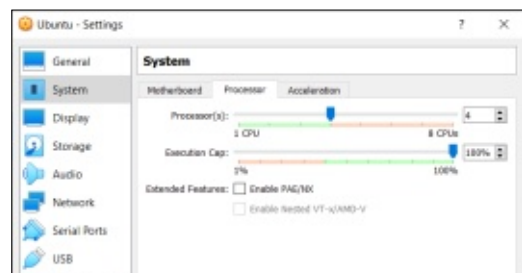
Ubuntu - Settings

?

×

General

System

Display

Storage

Audio

Network

Serial Ports

USB

System

Motherboard

Processor

Acceleration

Processor(s):

4

1 CPU

8 CPUs

Execution Cap:

100%

1%

100%

Extended Features:

Enable PAE/NX

Enable Nested VT-x/AMD-V